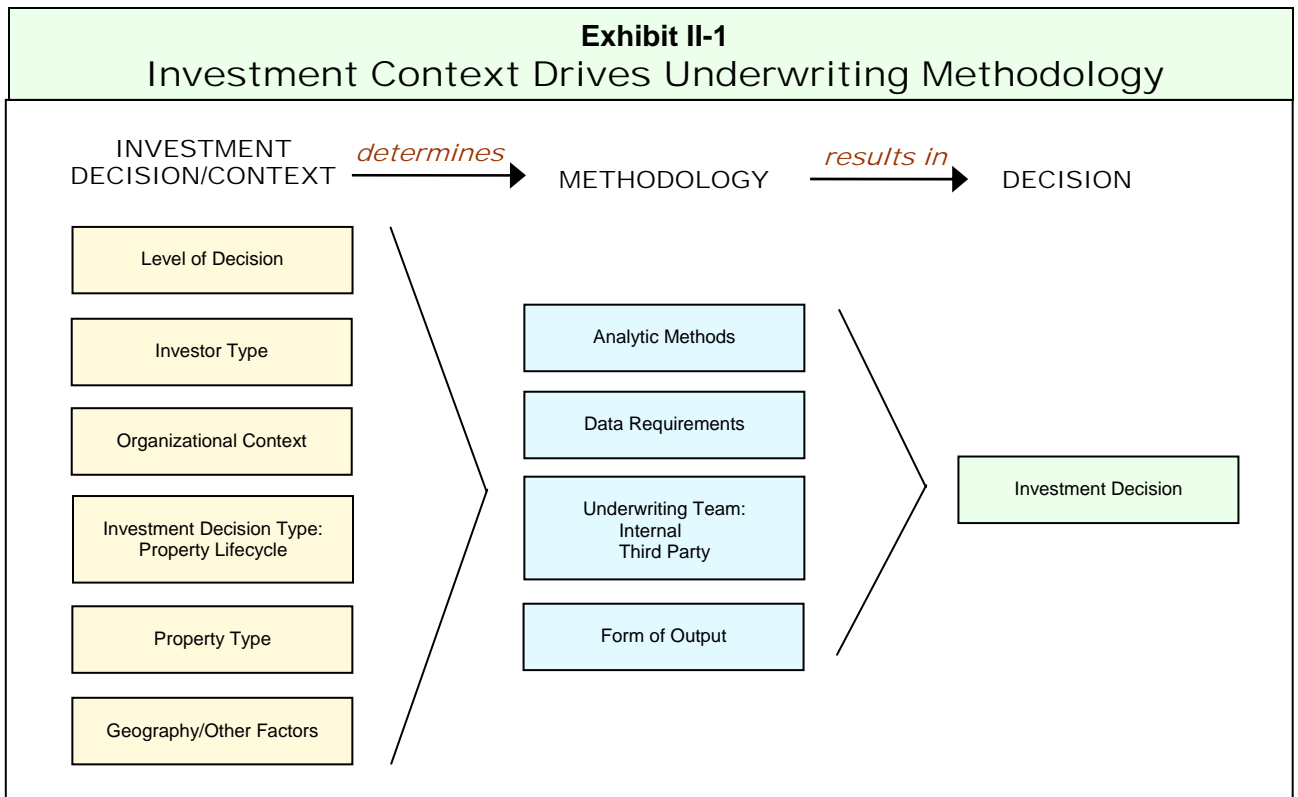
Exhibit II-1
Investment Context Drives Underwriting Methodology

INVESTMENT DECISION/CONTEXT
determines
METHODOLOGY
results in
DECISION

Level of Decision

Investor Type

Organizational Context

Investment Decision Type: Property Lifecycle

Property Type

Geography/Other Factors

Analytic Methods

Data Requirements

Underwriting Team:
Internal
Third Party

Form of Output

Investment Decision